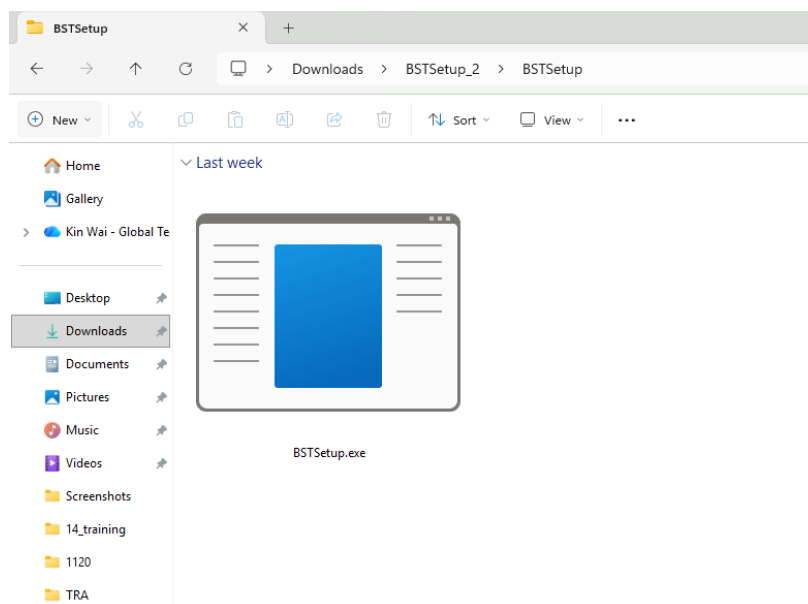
BSTSetup × +

← → ↑ ↻ > Downloads > BSTSetup_2 > BSTSetup

New Sort View ···

Home
Gallery
Kin Wai - Global Te
Desktop
Downloads
Documents
Pictures
Music
Videos
Screenshots
14_training
1120
TRA

Last week

BSTSetup.exe